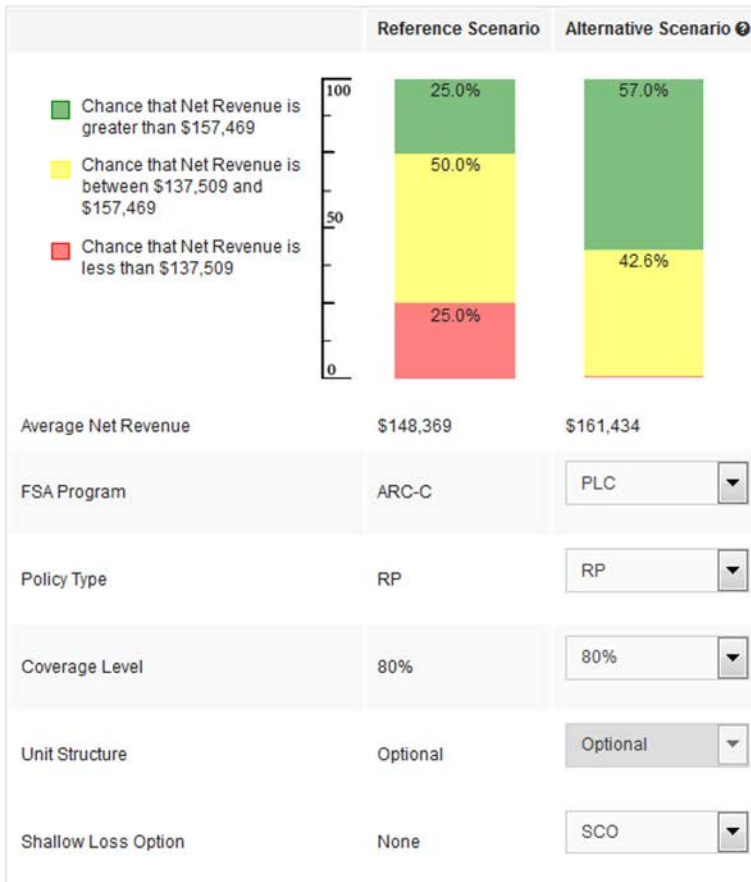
| | Reference Scenario | Alternative Scenario |
|---|---|---|
| Chance that Net Revenue is greater than \$157,469 | 25.0% | 57.0% |
| Chance that Net Revenue is between \$137,509 and \$157,469 | 50.0% | 42.6% |
| Chance that Net Revenue is less than \$137,509 | 25.0% | |
| Average Net Revenue | \$148,369 | \$161,434 |
| FSA Program | ARC-C | PLC |
| Policy Type | RP | RP |
| Coverage Level | 80% | 80% |
| Unit Structure | Optional | Optional |
| Shallow Loss Option | None | SCO |

100
50
0